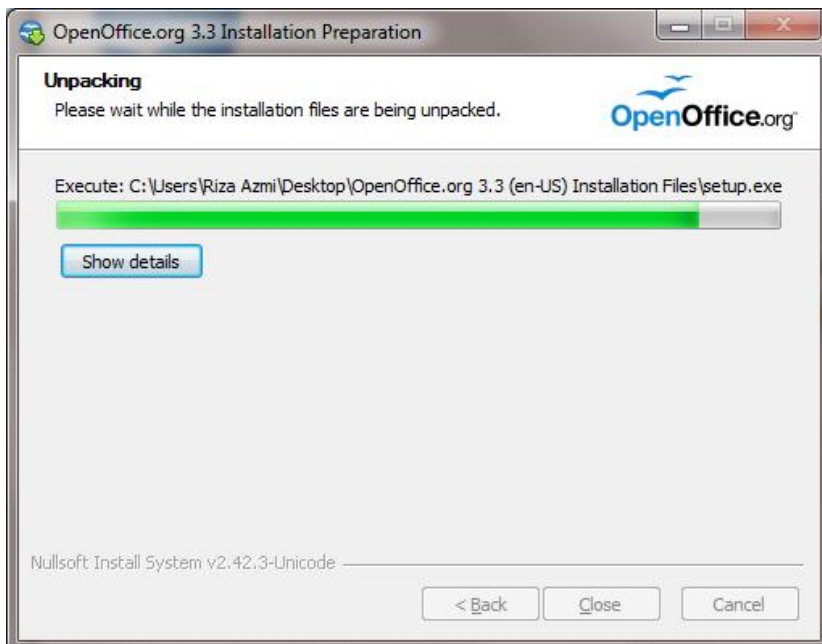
OpenOffice.org 3.3 Installation Preparation

Unpacking

Please wait while the installation files are being unpacked.

OpenOffice.org

Execute: C:\Users\Riza Azmi\Desktop\OpenOffice.org 3.3 (en-US) Installation Files\setup.exe

Show details

Nullsoft Install System v2.42.3-Unicode

< Back

Close

Cancel